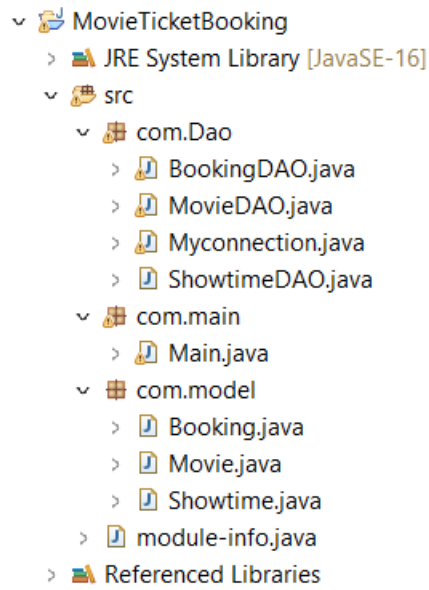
MovieTicketBooking
JRE System Library [JavaSE-16]
src
com.Dao
BookingDAO.java
MovieDAO.java
Myconnection.java
ShowtimeDAO.java
com.main
Main.java
com.model
Booking.java
Movie.java
Showtime.java
module-info.java
Referenced Libraries